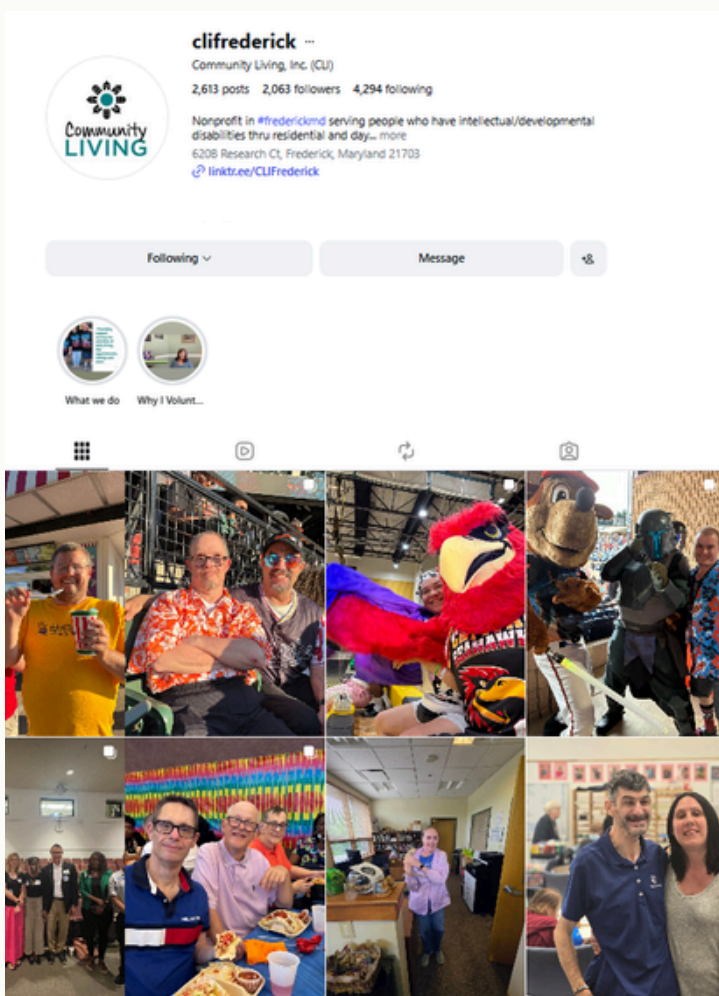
clifrederick ···

Community Living, Inc. (CLI)

2,613 posts 2,063 followers 4,294 following

Nonprofit in #frederickmd serving people who have intellectual/developmental disabilities thru residential and day... more

6208 Research Ct, Frederick, Maryland 21703

linktr.ee/CLIFrederick

Community LIVING

Following

Message

What we do

Why I Volunt...